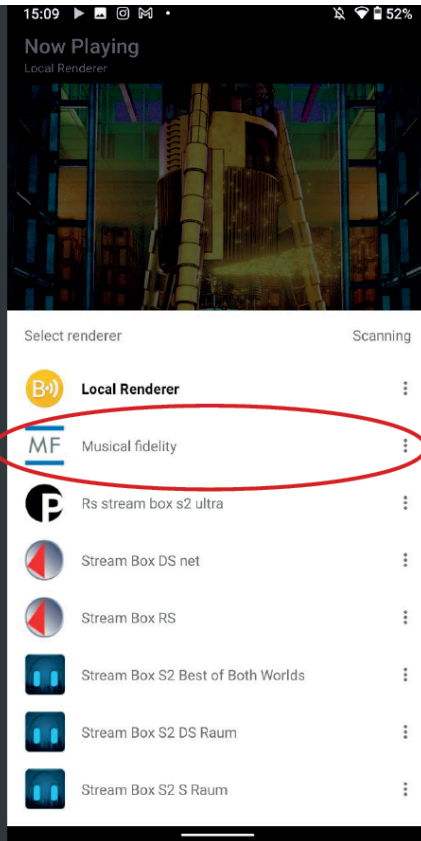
15:09 52%

Now Playing
Local Renderer

Select renderer Scanning

Local Renderer

MF Musical fidelity

Rs stream box s2 ultra

Stream Box DS net

Stream Box RS

Stream Box S2 Best of Both Worlds

Stream Box S2 DS Raum

Stream Box S2 S Raum